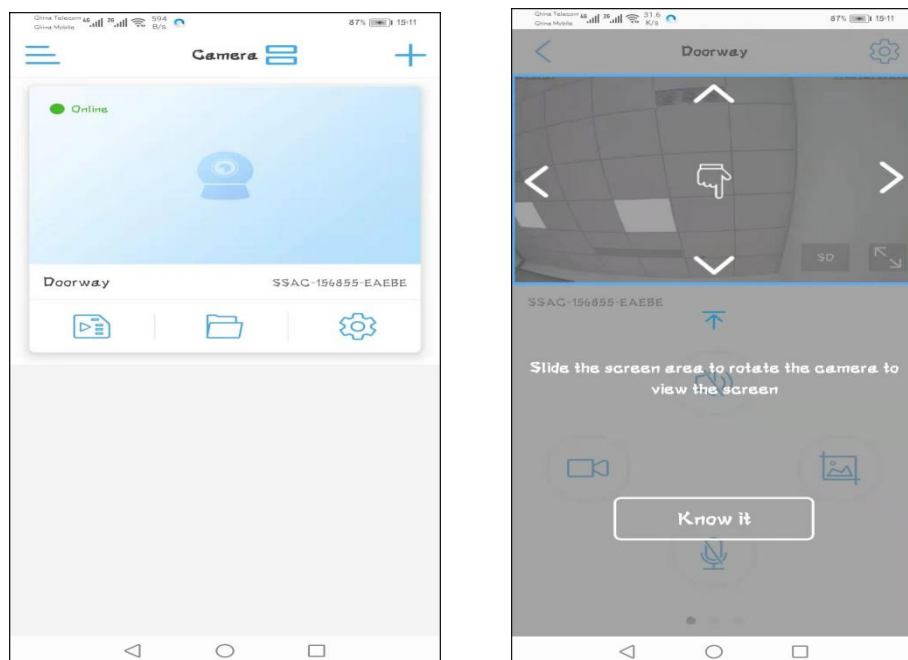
China Telecom China Mobile 594 B/s 87% 15:11

Camera

Online

Doorway SSAC-156855-EAEBE

China Telecom China Mobile 31.6 K/s 87% 15:11

Doorway

SD

SSAC-156855-EAEBE

Slide the screen area to rotate the camera to view the screen

Know it